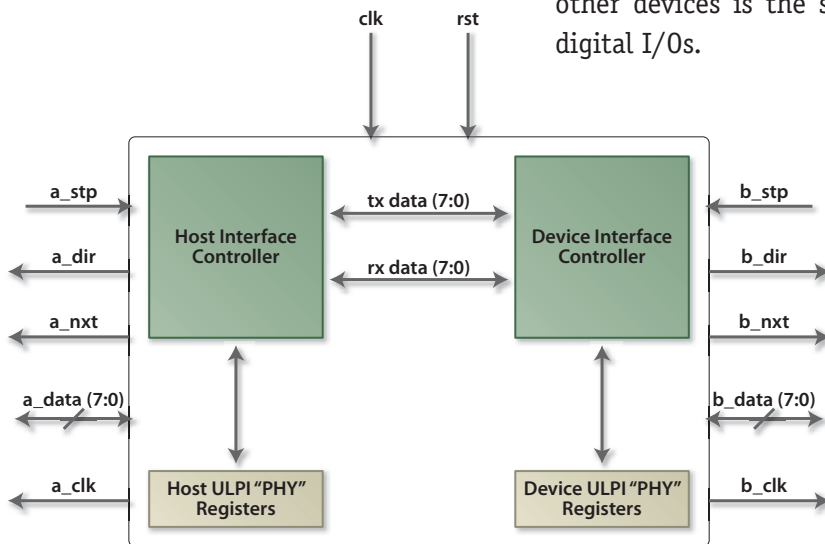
other devices is the s
digital I/Os.

clk
rst

a_stp
a_dir
a_nxt
a_data (7:0)
a_clk

Host Interface Controller

tx data (7:0)
rx data (7:0)

Device Interface Controller

b_stp
b_dir
b_nxt
b_data (7:0)
b_clk

Host ULPI "PHY" Registers

Device ULPI "PHY" Registers